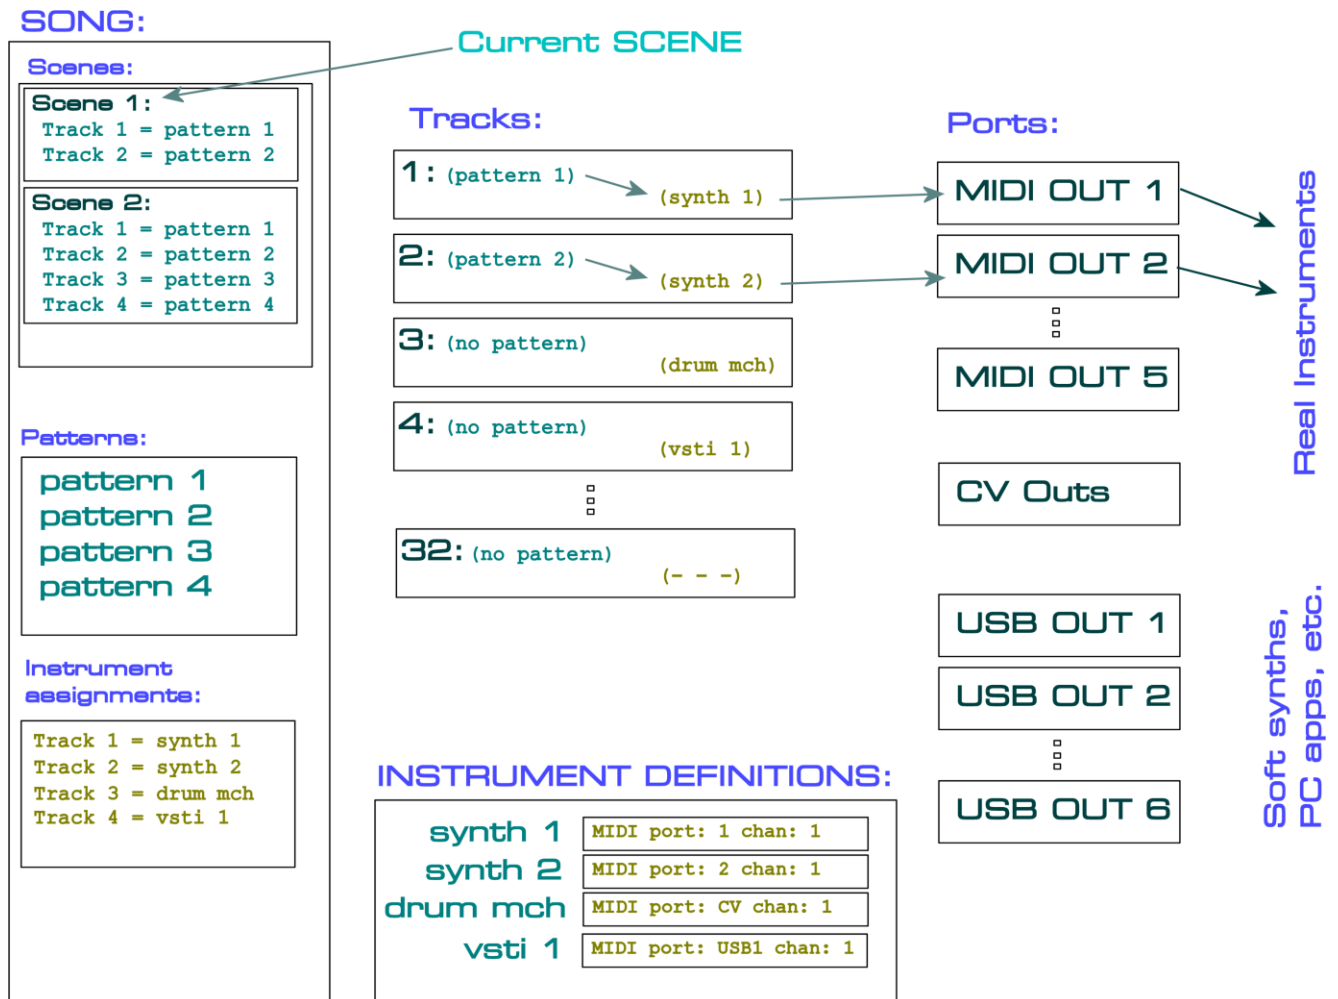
SONG:

Scenes:

Scene 1:
Track 1 = pattern 1
Track 2 = pattern 2

Scene 2:
Track 1 = pattern 1
Track 2 = pattern 2
Track 3 = pattern 3
Track 4 = pattern 4

Patterns:

pattern 1
pattern 2
pattern 3
pattern 4

Instrument assignments:

Track 1 = synth 1
Track 2 = synth 2
Track 3 = drum mch
Track 4 = vsti 1

Current SCENE

Tracks:

1: (pattern 1) (synth 1)
2: (pattern 2) (synth 2)
3: (no pattern) (drum mch)
4: (no pattern) (vsti 1)
32: (no pattern) (- - -)

Ports:

MIDI OUT 1
MIDI OUT 2
MIDI OUT 5
CV Outs
USB OUT 1
USB OUT 2
USB OUT 6

Real Instruments

Soft synths, PC apps, etc.

INSTRUMENT DEFINITIONS:

| synth 1 | MIDI port: 1 chan: 1 |
|---|---|
| synth 2 | MIDI port: 2 chan: 1 |
| drum mch | MIDI port: CV chan: 1 |
| vsti 1 | MIDI port: USB1 chan: 1 |